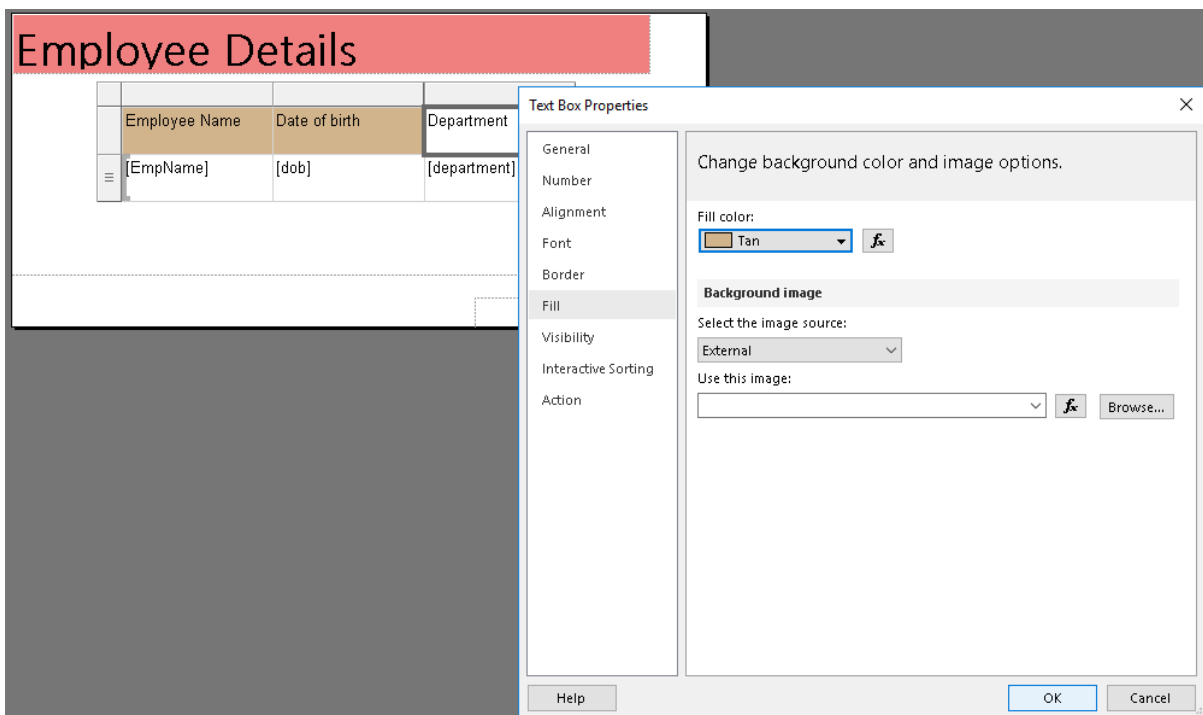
Employee Details

| Employee Name | Date of birth | Department |
|---|---|---|
| [EmpName] | [dob] | [department] |

Text Box Properties

×

General
Number
Alignment
Font
Border
Fill
Visibility
Interactive Sorting
Action

Change background color and image options.

Fill color:
Tan
$f_x$

Background image

Select the image source:
External

Use this image:
$f_x$
Browse...

Help
OK
Cancel